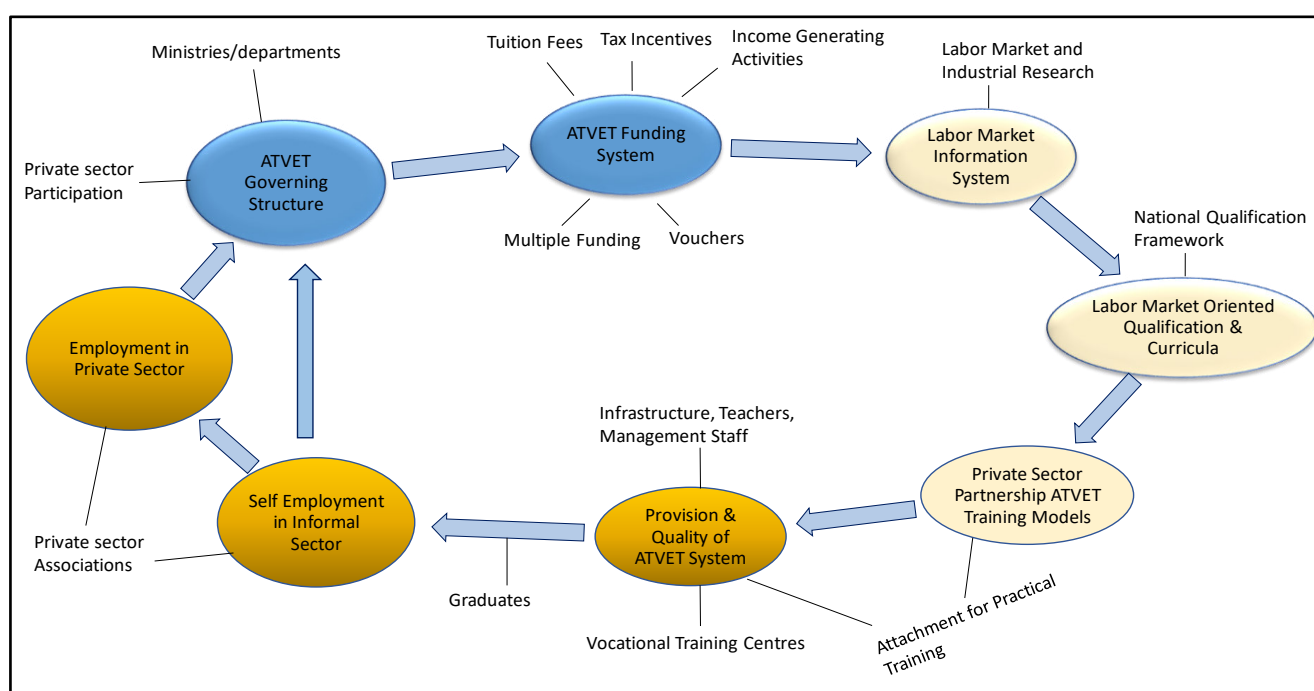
Ministries/departments

Private sector Participation

ATVET Governing Structure

Tuition Fees

Tax Incentives

Income Generating Activities

ATVET Funding System

Multiple Funding

Vouchers

Labor Market and Industrial Research

Labor Market Information System

National Qualification Framework

Labor Market Oriented Qualification & Curricula

Private Sector Partnership ATVET Training Models

Attachment for Practical Training

Infrastructure, Teachers, Management Staff

Provision & Quality of ATVET System

Vocational Training Centres

Graduates

Self Employment in Informal Sector

Private sector Associations

Employment in Private Sector